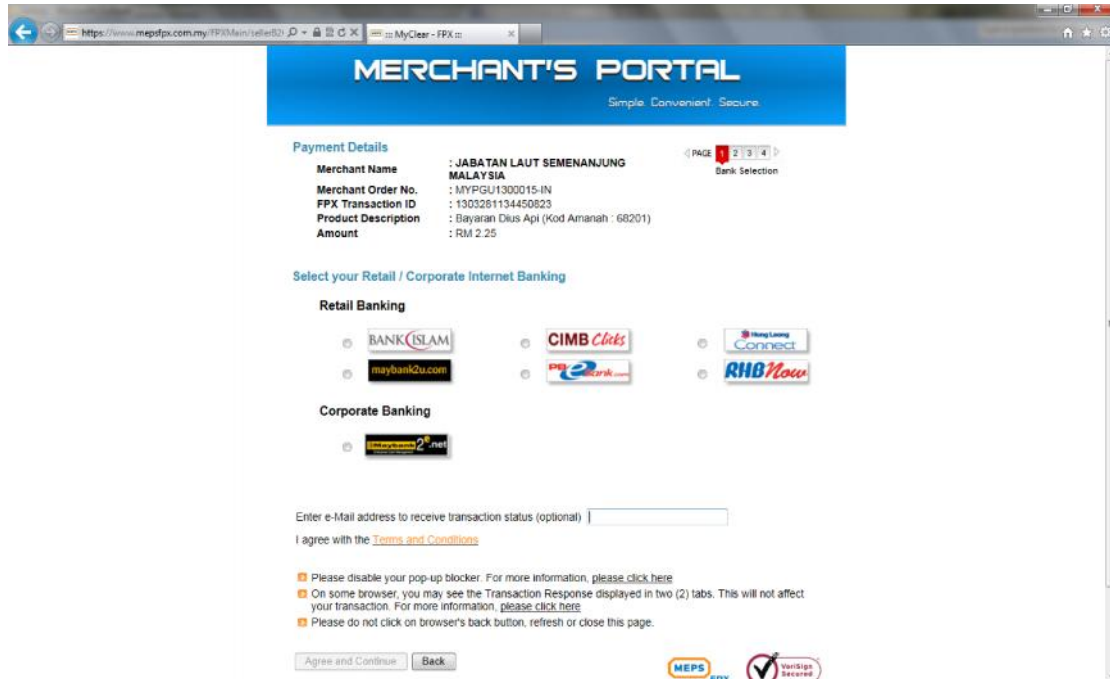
https://www.mepsfpx.com.my/FPXMain/sellerB2I
::: MyClear - FPX :::

MERCHANT'S PORTAL
Simple. Convenient. Secure.

Payment Details

PAGE 1 2 3 4
Bank Selection

Merchant Name : JABATAN LAUT SEMENANJUNG MALAYSIA
Merchant Order No. : MYPGU1300015-IN
FPX Transaction ID : 1303281134450823
Product Description : Bayaran Dius Api (Kod Amanah : 68201)
Amount : RM 2.25

Select your Retail / Corporate Internet Banking

Retail Banking

BANK ISLAM
CIMB Clicks
Hong Leong Connect
maybank2u.com
PB eBank.com
RHB Now

Corporate Banking

Maybank2e.net

Enter e-Mail address to receive transaction status (optional)

I agree with the Terms and Conditions

Please disable your pop-up blocker. For more information, please click here
On some browser, you may see the Transaction Response displayed in two (2) tabs. This will not affect your transaction. For more information, please click here
Please do not click on browser's back button, refresh or close this page.

Agree and Continue
Back

MEPS FPX
VeriSign Secured